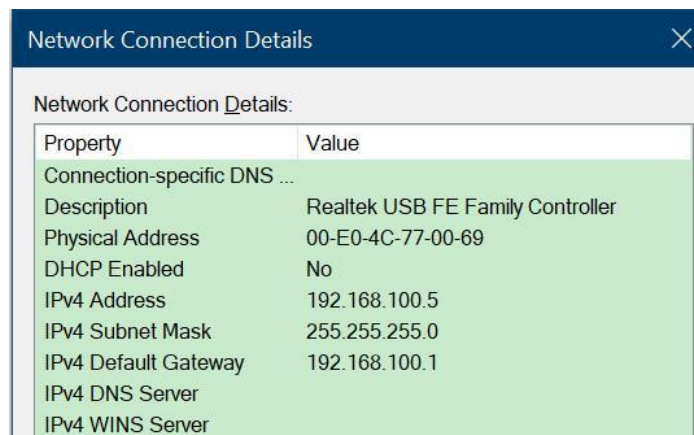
Network Connection Details

Network Connection Details:

| Property | Value |
|---|---|
| Connection-specific DNS ... | |
| Description | Realtek USB FE Family Controller |
| Physical Address | 00-E0-4C-77-00-69 |
| DHCP Enabled | No |
| IPv4 Address | 192.168.100.5 |
| IPv4 Subnet Mask | 255.255.255.0 |
| IPv4 Default Gateway | 192.168.100.1 |
| IPv4 DNS Server | |
| IPv4 WINS Server | |